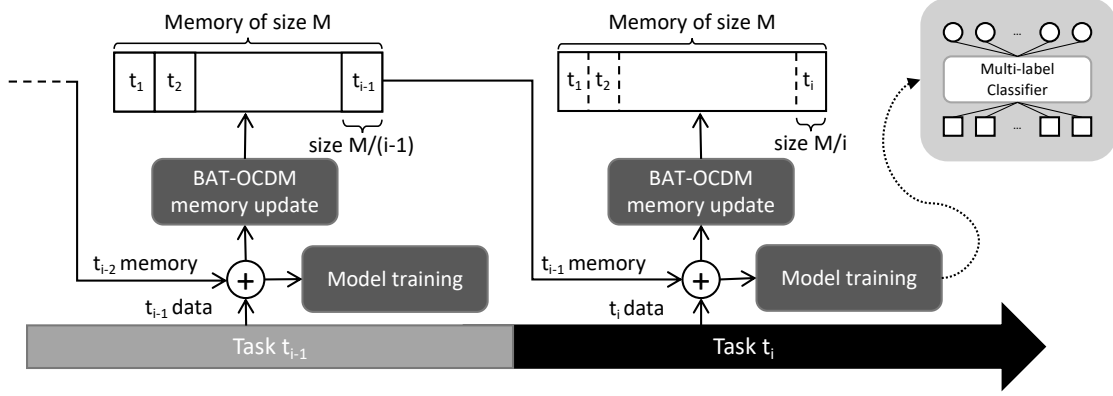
Memory of size M

$t_1$ $t_2$ $t_{i-1}$

size M/(i-1)

BAT-OCDM memory update

$t_{i-2}$ memory

+

Model training

$t_{i-1}$ data

Task $t_{i-1}$

Memory of size M

$t_1$ $t_2$ $t_i$

size M/i

BAT-OCDM memory update

$t_{i-1}$ memory

+

Model training

$t_i$ data

Task $t_i$

...

Multi-label Classifier

...